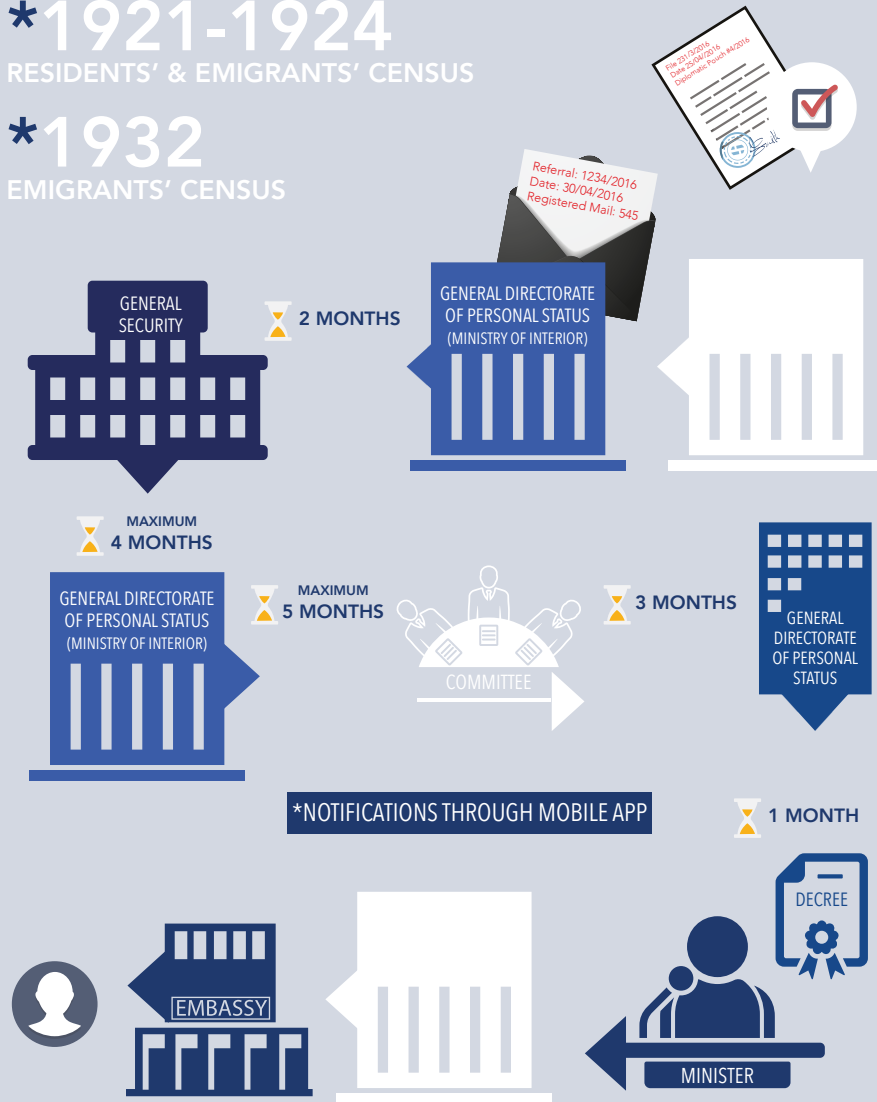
*1921-1924
RESIDENTS' & EMIGRANTS' CENSUS

*1932
EMIGRANTS' CENSUS

File 231/3/2016
Date 25/04/2016
Diplomatic Pouch #4/2016

Referral: 1234/2016
Date: 30/04/2016
Registered Mail: 545

GENERAL SECURITY

2 MONTHS

GENERAL DIRECTORATE OF PERSONAL STATUS (MINISTRY OF INTERIOR)

MAXIMUM 4 MONTHS

GENERAL DIRECTORATE OF PERSONAL STATUS (MINISTRY OF INTERIOR)

MAXIMUM 5 MONTHS

COMMITTEE

3 MONTHS

GENERAL DIRECTORATE OF PERSONAL STATUS

*NOTIFICATIONS THROUGH MOBILE APP

1 MONTH

DECREE

MINISTER

EMBASSY